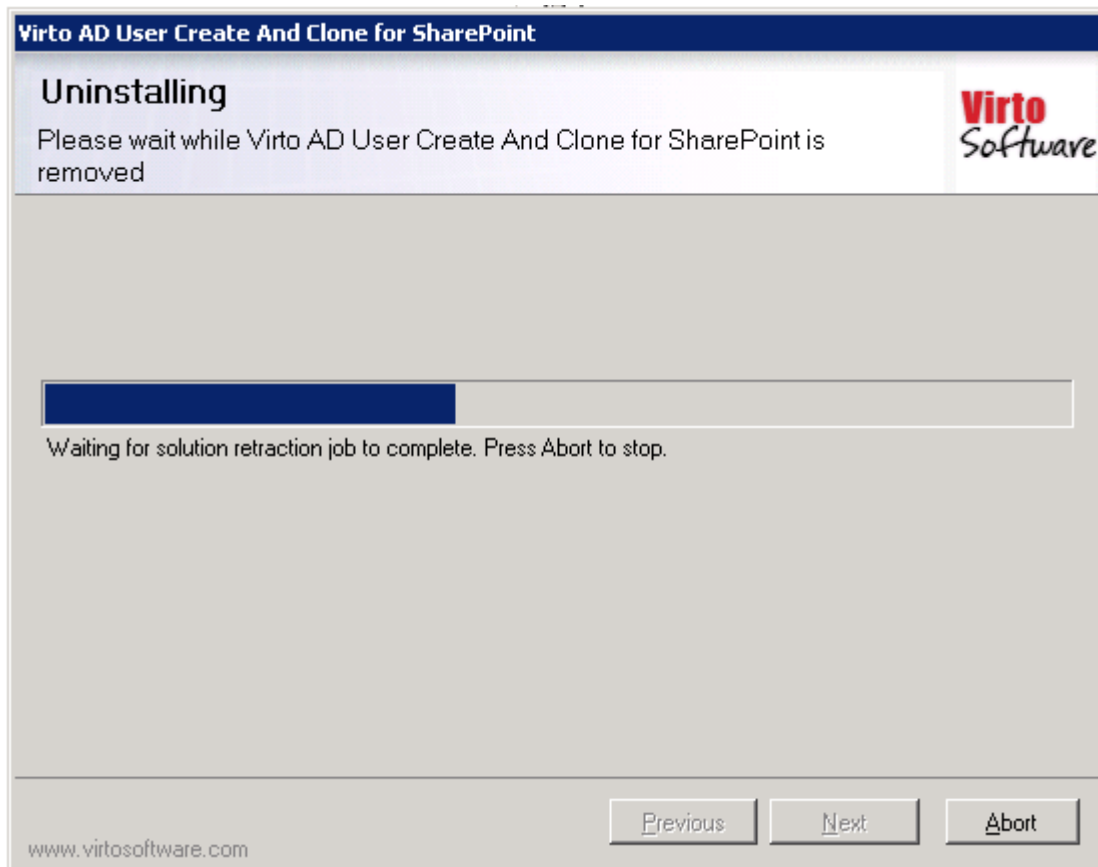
Virto AD User Create And Clone for SharePoint

Uninstalling

Please wait while Virto AD User Create And Clone for SharePoint is removed

Virto Software

Waiting for solution retraction job to complete. Press Abort to stop.

www.virtosoftware.com

Previous

Next

Abort